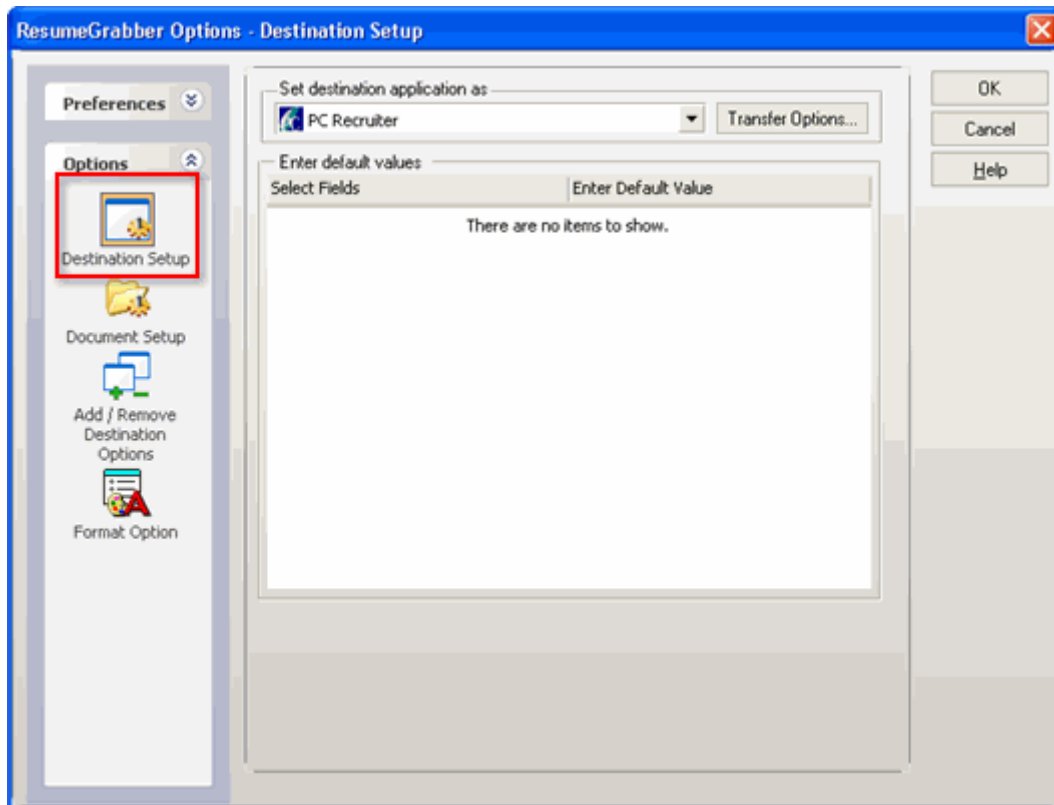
ResumeGrabber Options - Destination Setup

Preferences

Options

Destination Setup

Document Setup

Add / Remove Destination Options

Format Option

Set destination application as

PC Recruiter

Transfer Options...

Enter default values

| Select Fields | Enter Default Value |
|---|---|

There are no items to show.

OK

Cancel

Help